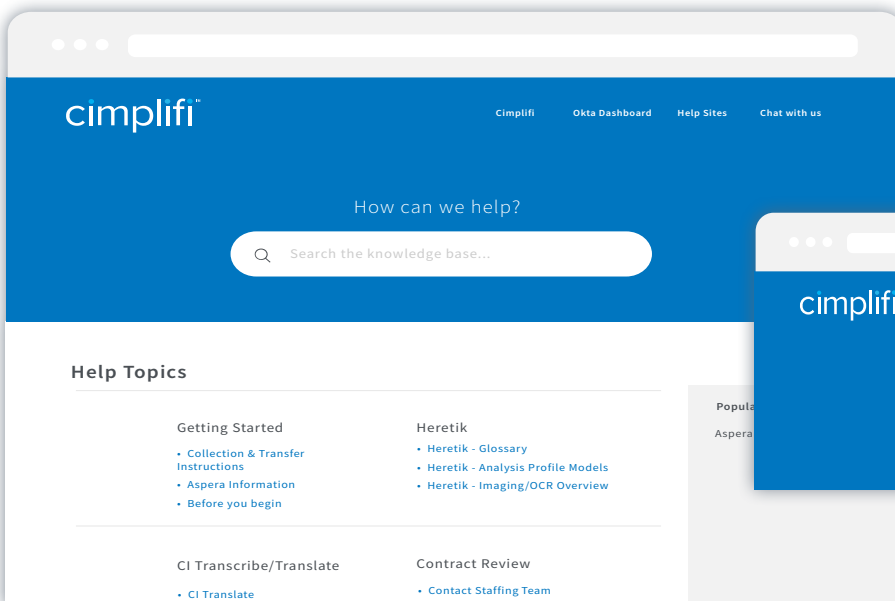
cimplifi™

Cimplifi Okta Dashboard Help Sites Chat with us

How can we help?

Search the knowledge base...

Help Topics

Getting Started

• Collection & Transfer Instructions
• Aspera Information
• Before you begin

Heretik

• Heretik - Glossary
• Heretik - Analysis Profile Models
• Heretik - Imaging/OCR Overview

CI Transcribe/Translate

• CI Translate

Contract Review

• Contact Staffing Team

Popula

Aspera

cimplifi